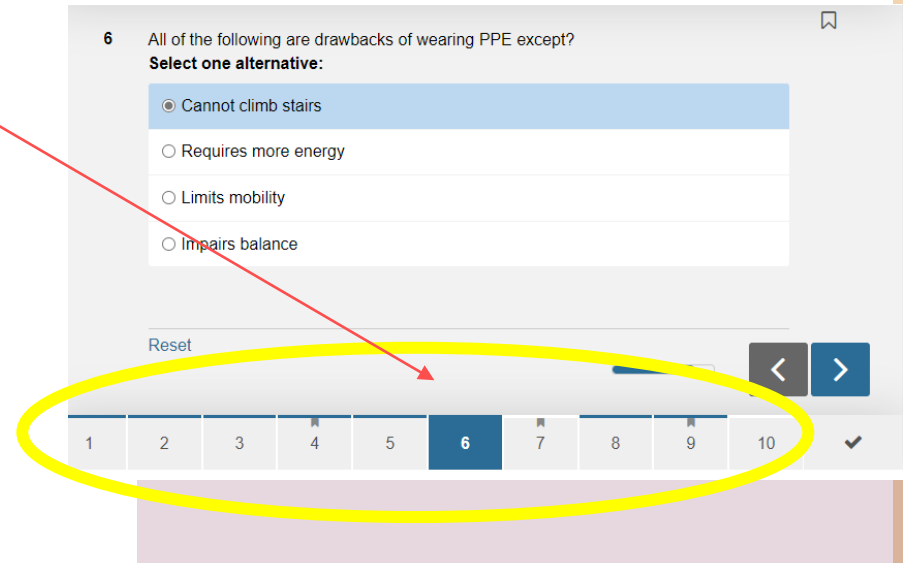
6 All of the following are drawbacks of wearing PPE except?
Select one alternative:

◉ Cannot climb stairs
○ Requires more energy
○ Limits mobility
○ Impairs balance

Reset

| 1 | 2 | 3 | 4 | 5 | 6 | 7 | 8 | 9 | 10 | ✔ |
|---|---|---|---|---|---|---|---|---|---|---|